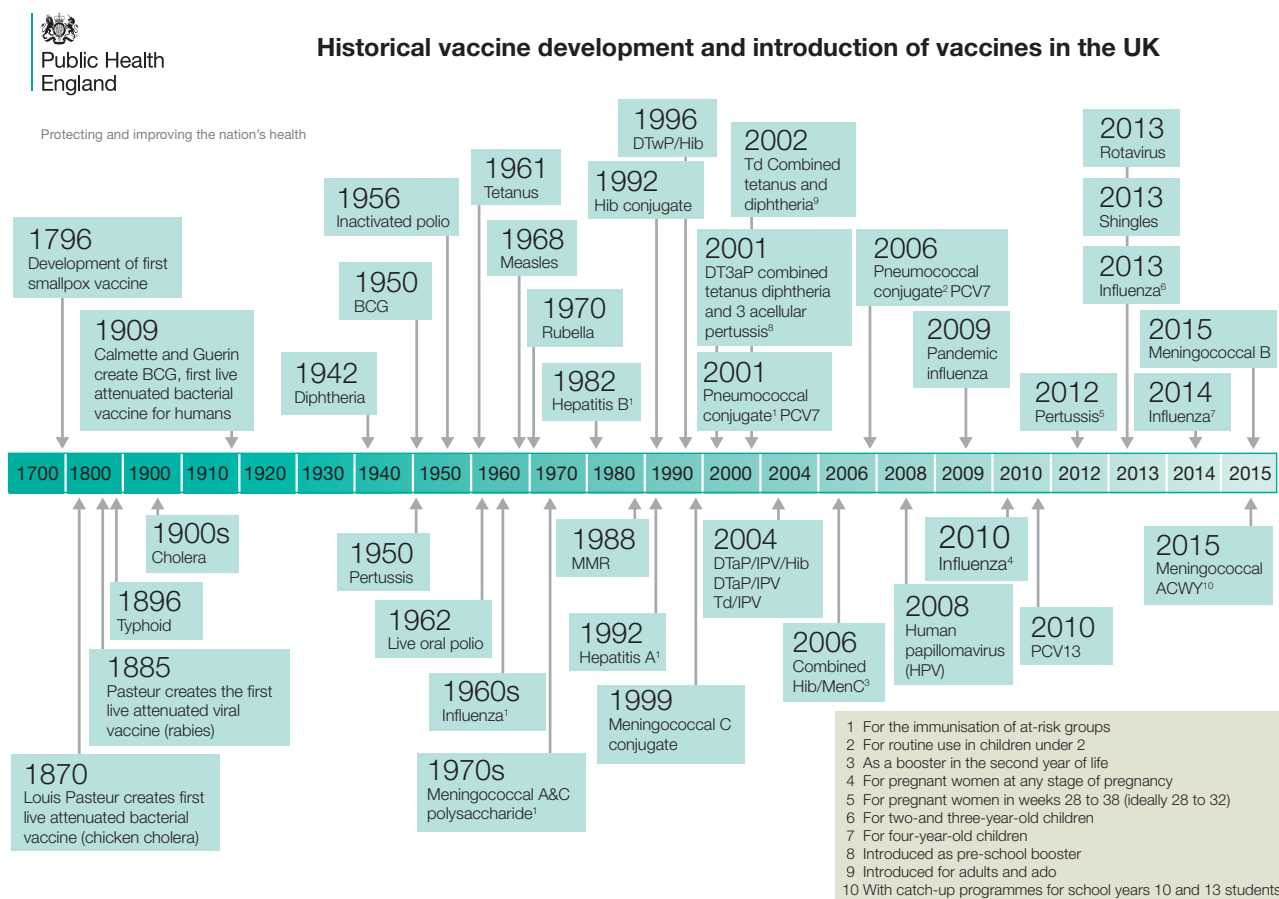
Public Health England

Protecting and improving the nation's health

Historical vaccine development and introduction of vaccines in the UK

1796
Development of first smallpox vaccine

1909
Calmette and Guerin create BCG, first live attenuated bacterial vaccine for humans

1942
Diphtheria

1950
BCG

1956
Inactivated polio

1961
Tetanus

1968
Measles

1970
Rubella

1982
Hepatitis B$^1$

1992
Hib conjugate

1996
DTwP/Hib

2002
Td Combined tetanus and diphtheria$^9$

2001
DT3aP combined tetanus diphtheria and 3 acellular pertussis$^8$

2001
Pneumococcal conjugate$^1$ PCV7

2006
Pneumococcal conjugate$^2$ PCV7

2009
Pandemic influenza

2012
Pertussis$^5$

2013
Rotavirus

2013
Shingles

2013
Influenza$^6$

2015
Meningococcal B

2014
Influenza$^7$

| 1700 | 1800 | 1900 | 1910 | 1920 | 1930 | 1940 | 1950 | 1960 | 1970 | 1980 | 1990 | 2000 | 2004 | 2006 | 2008 | 2009 | 2010 | 2012 | 2013 | 2014 | 2015 |
|---|---|---|---|---|---|---|---|---|---|---|---|---|---|---|---|---|---|---|---|---|---|

1900s
Cholera

1896
Typhoid

1885
Pasteur creates the first live attenuated viral vaccine (rabies)

1870
Louis Pasteur creates first live attenuated bacterial vaccine (chicken cholera)

1950
Pertussis

1962
Live oral polio

1960s
Influenza$^1$

1970s
Meningococcal A&C polysaccharide$^1$

1988
MMR

1992
Hepatitis A$^1$

1999
Meningococcal C conjugate

2004
DTaP/IPV/Hib
DTaP/IPV
Td/IPV

2006
Combined Hib/MenC$^3$

2008
Human papillomavirus (HPV)

2010
Influenza$^4$

2010
PCV13

2015
Meningococcal ACWY$^{10}$

1 For the immunisation of at-risk groups
2 For routine use in children under 2
3 As a booster in the second year of life
4 For pregnant women at any stage of pregnancy
5 For pregnant women in weeks 28 to 38 (ideally 28 to 32)
6 For two-and three-year-old children
7 For four-year-old children
8 Introduced as pre-school booster
9 Introduced for adults and ado
10 With catch-up programmes for school years 10 and 13 students